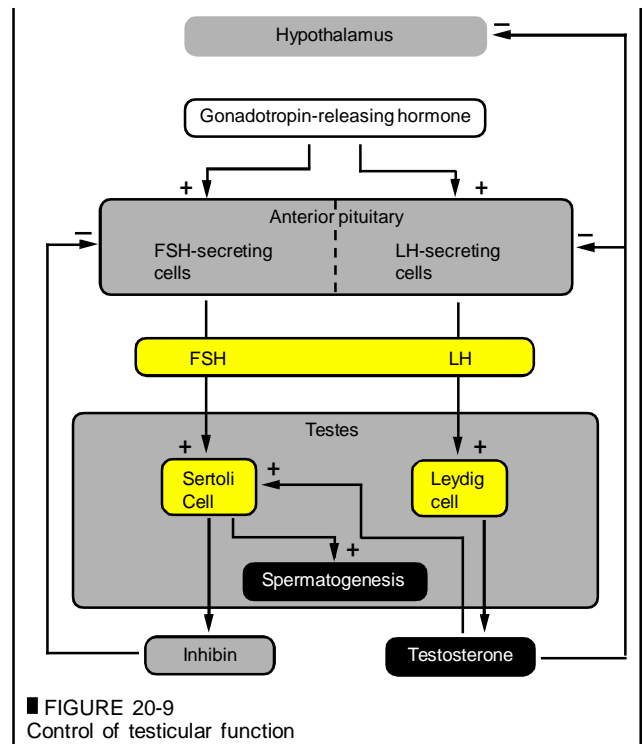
Hypothalamus

−

Gonadotropin-releasing hormone

+

+

Anterior pituitary

−

FSH-secreting cells

LH-secreting cells

−

FSH

LH

Testes

+

+

Sertoli Cell

+

Leydig cell

+

Spermatogenesis

Inhibin

Testosterone

FIGURE 20-9
Control of testicular function